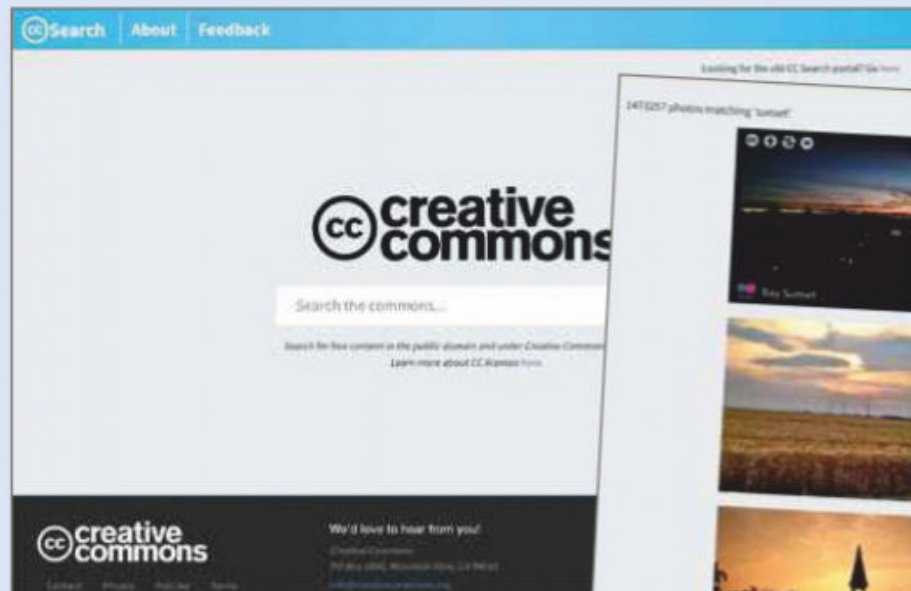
cc Search About Feedback

Looking for the old CC Search portal? Go here

1473257 photos matching 'sunset'

Fire Sunset

cc creative commons

Search the commons...

Search for free content in the public domain and under Creative Commons
Learn more about CC licenses here

cc creative commons

Contact Privacy Policies Terms

We'd love to hear from you!

Creative Commons
PO Box 1866, Mountain View, CA 94042
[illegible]